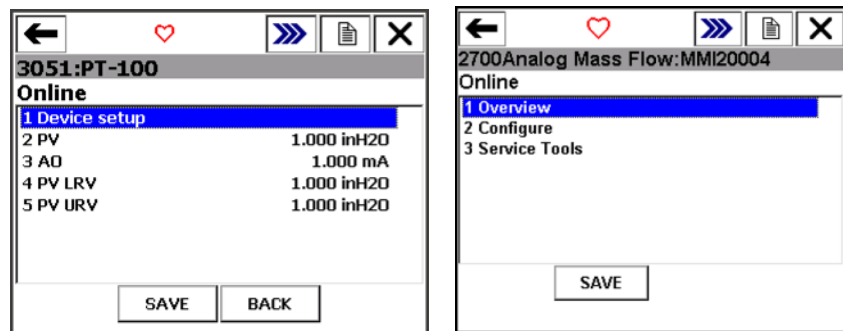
3051:PT-100
Online

| | |
|---|---|
| 1 Device setup | |
| 2 PV | 1.000 inH2O |
| 3 AO | 1.000 mA |
| 4 PV LRV | 1.000 inH2O |
| 5 PV URV | 1.000 inH2O |

SAVE BACK

2700Analog Mass Flow:MMI20004
Online

1 Overview
2 Configure
3 Service Tools

SAVE